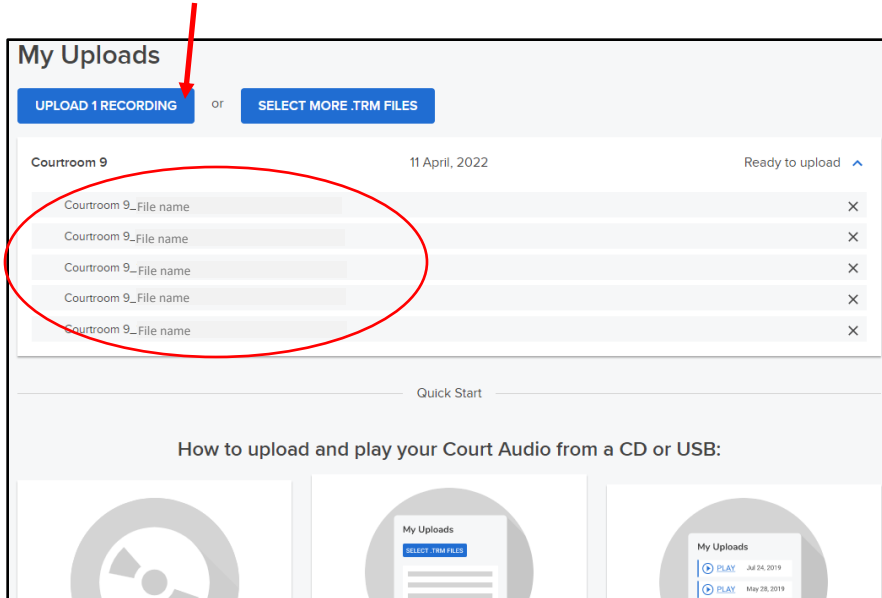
My Uploads

UPLOAD 1 RECORDING or SELECT MORE .TRM FILES

Courtroom 9 11 April, 2022 Ready to upload

Courtroom 9_File name ×
Courtroom 9_File name ×
Courtroom 9_File name ×
Courtroom 9_File name ×
Courtroom 9_File name ×

Quick Start

How to upload and play your Court Audio from a CD or USB:

My Uploads
SELECT .TRM FILES

My Uploads
PLAY Jul 24, 2019
PLAY May 28, 2019